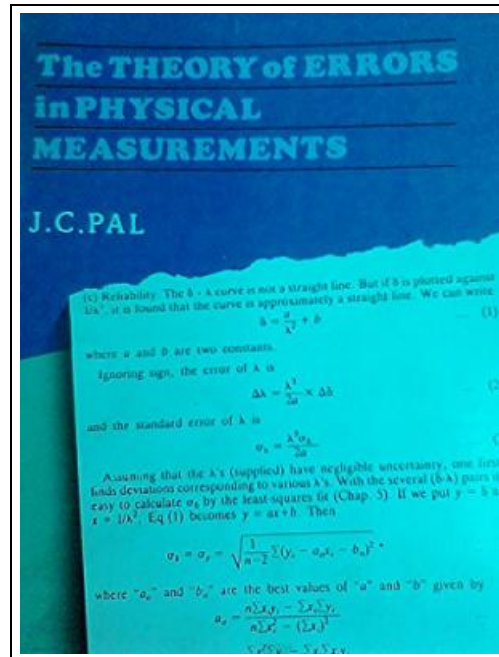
The THEORY of ERRORS in PHYSICAL MEASUREMENTS

J.C.PAL

(c) Reliability. The δ - λ curve is not a straight line. But if δ is plotted against 1/λ², it is found that the curve is approximately a straight line. We can write

$\delta = \frac{a}{\lambda^2} + b$ (1)

where a and b are two constants.

Ignoring sign, the error of λ is

$\Delta\lambda = \frac{\lambda^3}{2a} \times \Delta\delta$ (2)

and the standard error of λ is

$\sigma_\lambda = \frac{\lambda^3 \sigma_\delta}{2a}$ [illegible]

Assuming that the λ's (supplied) have negligible uncertainty, one first finds deviations corresponding to various λ's. With the several (δ-λ) pairs it is easy to calculate $\sigma_\delta$ by the least-squares fit (Chap. 5). If we put $y = \delta$ and $x = 1/\lambda^2$, Eq (1) becomes $y = ax + b$. Then

$\sigma_\delta = \sigma_y = \sqrt{\frac{1}{n-2}\sum(y_i - a_0 x_i - b_0)^2}$

where "$a_0$" and "$b_0$" are the best values of "a" and "b" given by

$a_0 = \frac{n\sum x_i y_i - \sum x_i \sum y_i}{n\sum x_i^2 - (\sum x_i)^2}$

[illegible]